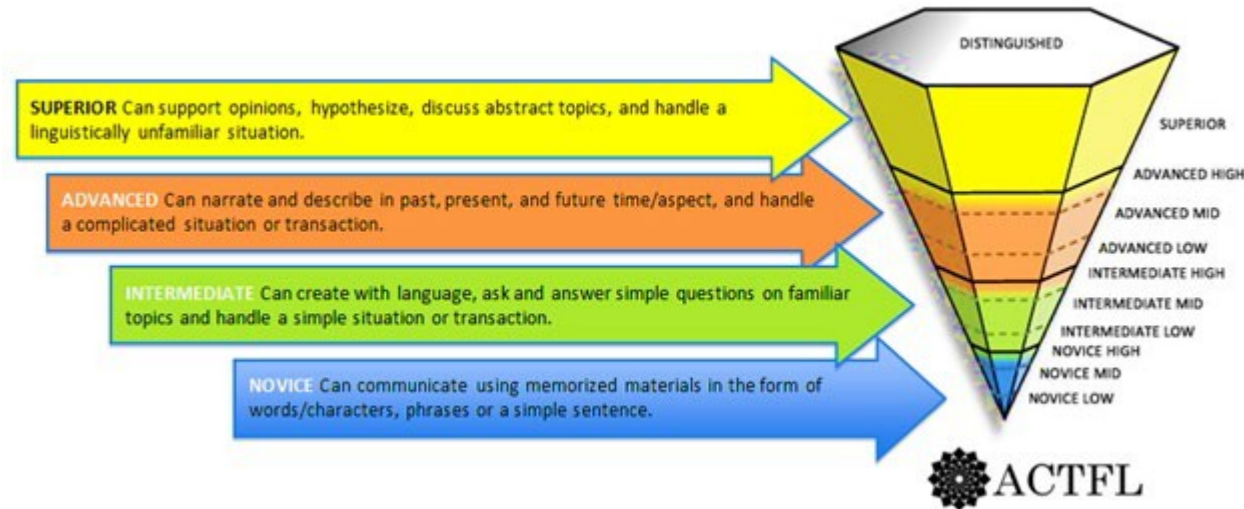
SUPERIOR Can support opinions, hypothesize, discuss abstract topics, and handle a linguistically unfamiliar situation.

ADVANCED Can narrate and describe in past, present, and future time/aspect, and handle a complicated situation or transaction.

INTERMEDIATE Can create with language, ask and answer simple questions on familiar topics and handle a simple situation or transaction.

NOVICE Can communicate using memorized materials in the form of words/characters, phrases or a simple sentence.

DISTINGUISHED
SUPERIOR
ADVANCED HIGH
ADVANCED MID
ADVANCED LOW
INTERMEDIATE HIGH
INTERMEDIATE MID
INTERMEDIATE LOW
NOVICE HIGH
NOVICE MID
NOVICE LOW

ACTFL